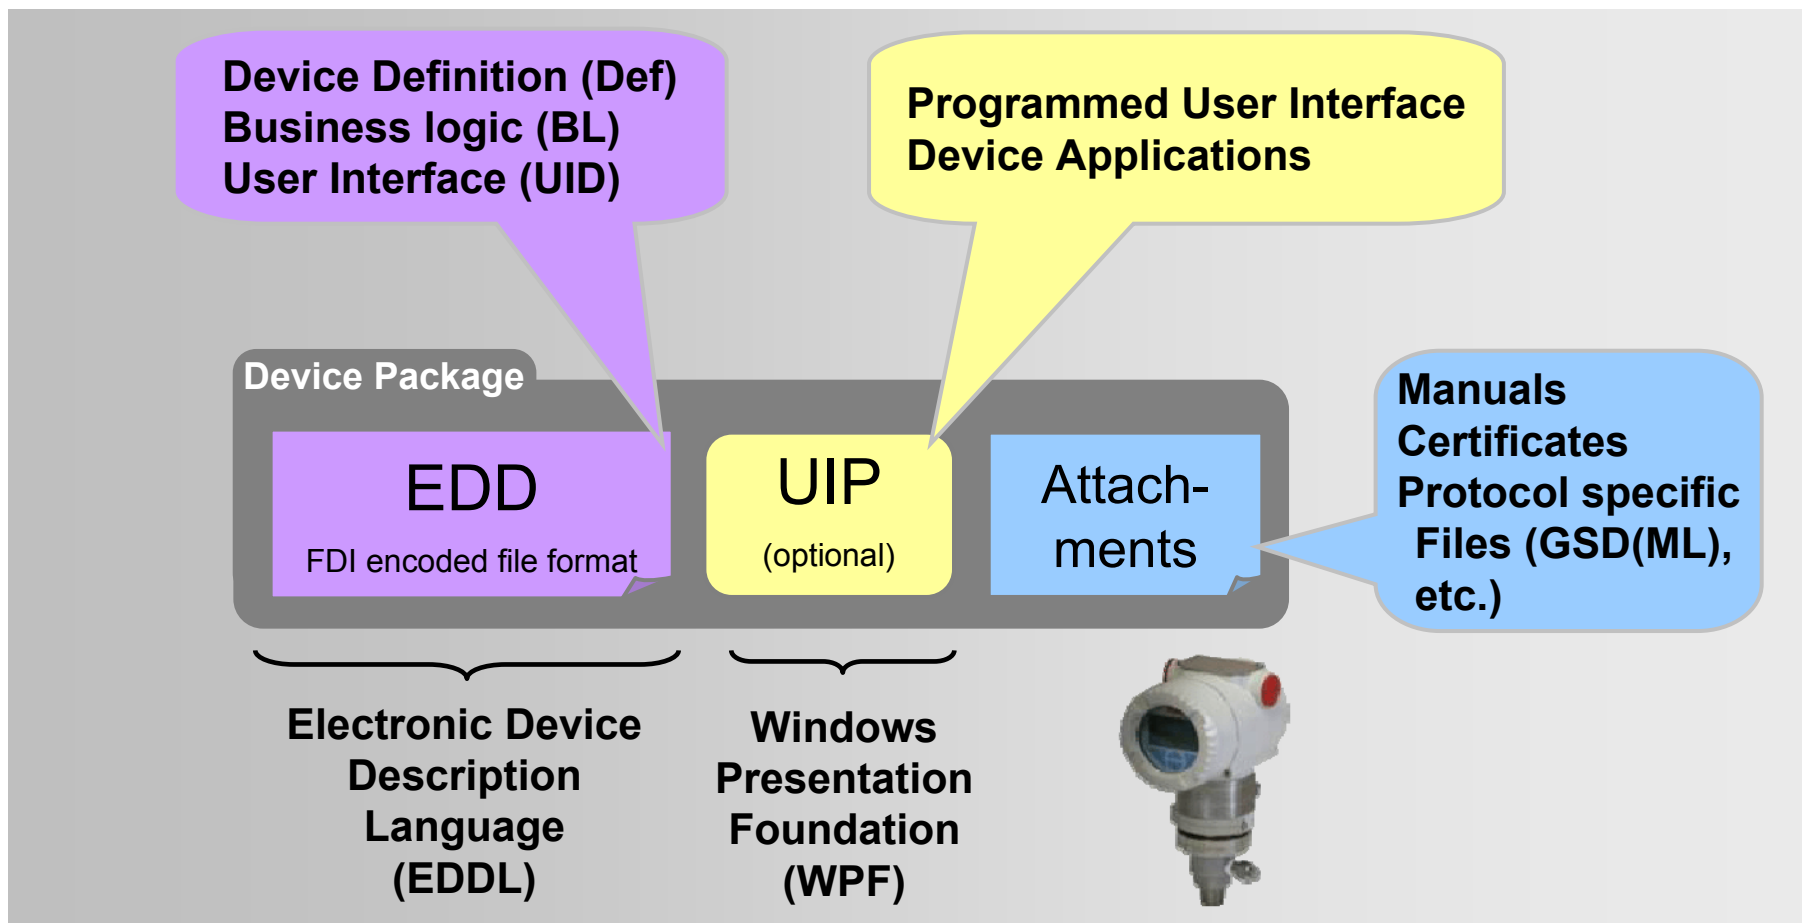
Device Definition (Def)
Business logic (BL)
User Interface (UID)

Programmed User Interface
Device Applications

Device Package

EDD
FDI encoded file format

UIP
(optional)

Attach-
ments

Manuals
Certificates
Protocol specific
Files (GSD(ML),
etc.)

Electronic Device Description Language (EDDL)

Windows Presentation Foundation (WPF)